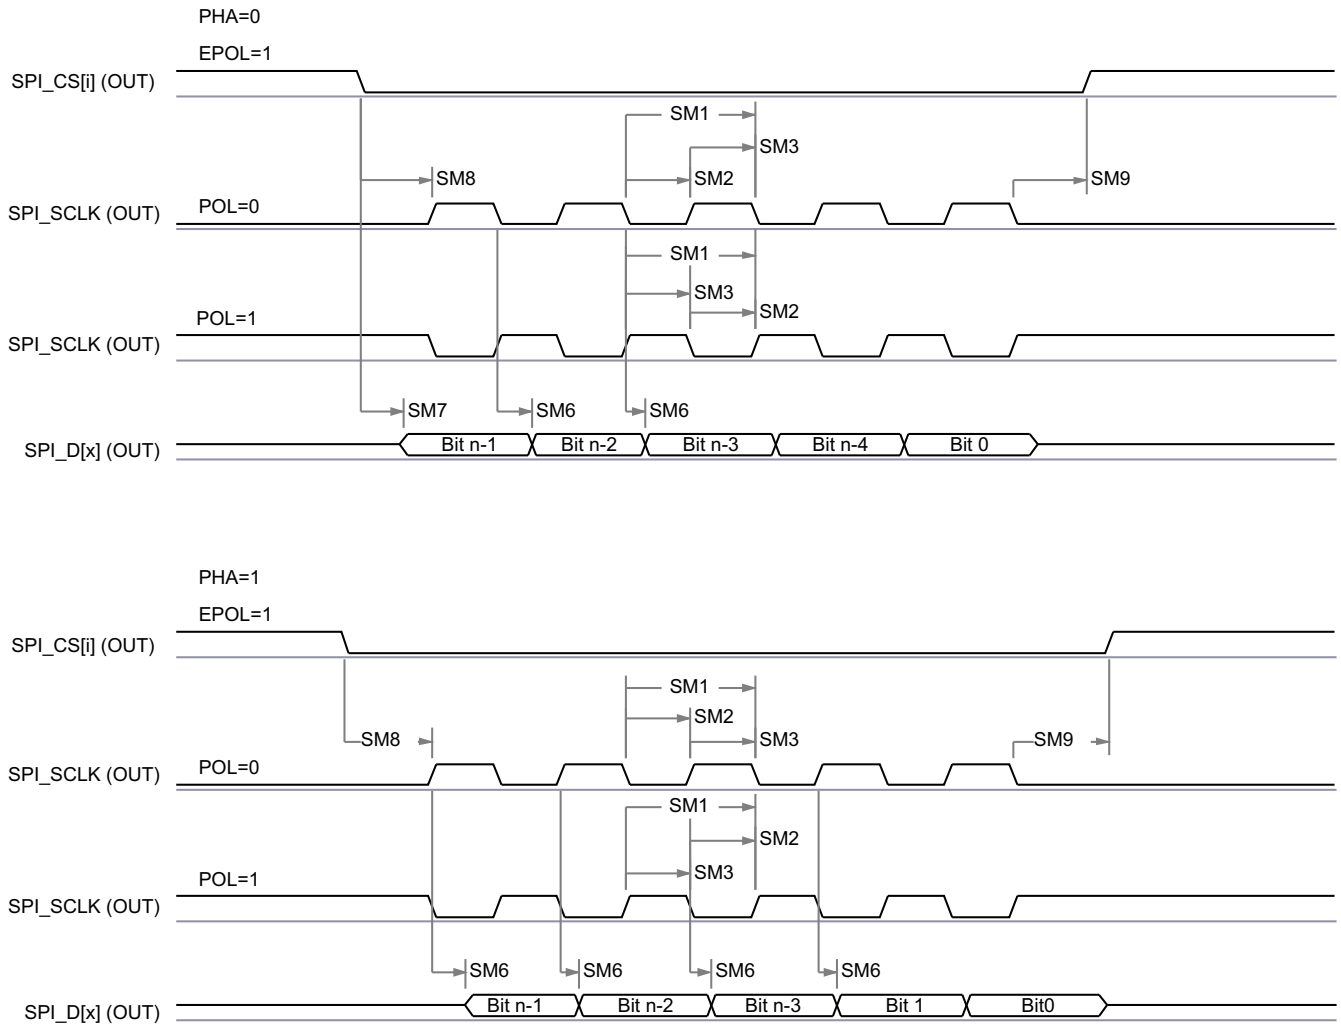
PHA=0

EPOL=1

SPI_CS[i] (OUT)

SM1

SM3

SM8

SM2

SM9

SPI_SCLK (OUT)

POL=0

SM1

SM3

SM2

POL=1

SPI_SCLK (OUT)

SM7

SM6

SM6

SPI_D[x] (OUT)

Bit n-1

Bit n-2

Bit n-3

Bit n-4

Bit 0

PHA=1

EPOL=1

SPI_CS[i] (OUT)

SM1

SM2

SM8

SM3

SM9

SPI_SCLK (OUT)

POL=0

SM1

SM2

SM3

POL=1

SPI_SCLK (OUT)

SM6

SM6

SM6

SM6

SPI_D[x] (OUT)

Bit n-1

Bit n-2

Bit n-3

Bit 1

Bit0